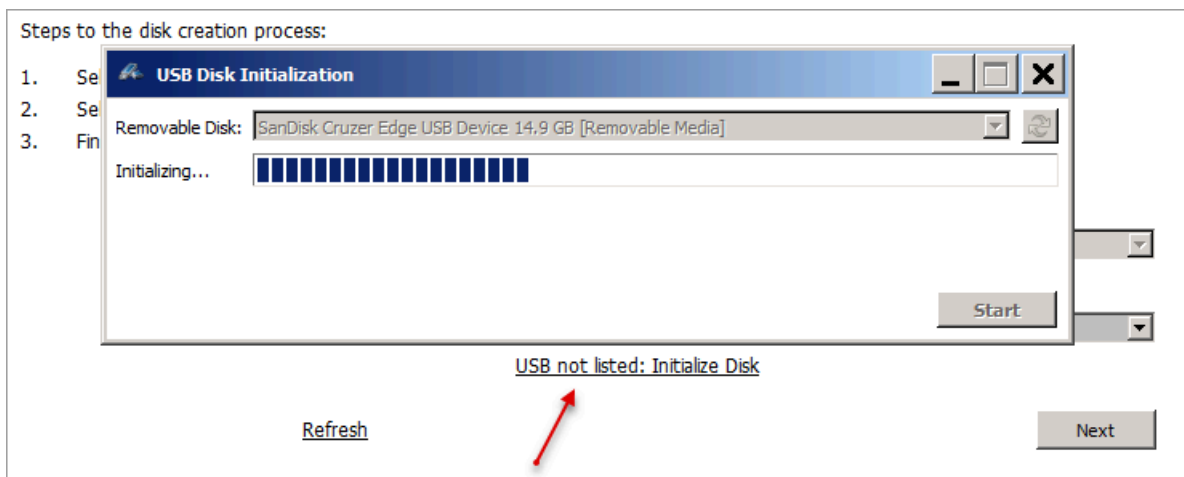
Steps to the disk creation process:

1. Se

2. Se

3. Fin

USB Disk Initialization

Removable Disk: SanDisk Cruzer Edge USB Device 14.9 GB [Removable Media]

Initializing...

Start

USB not listed: Initialize Disk

Refresh

Next